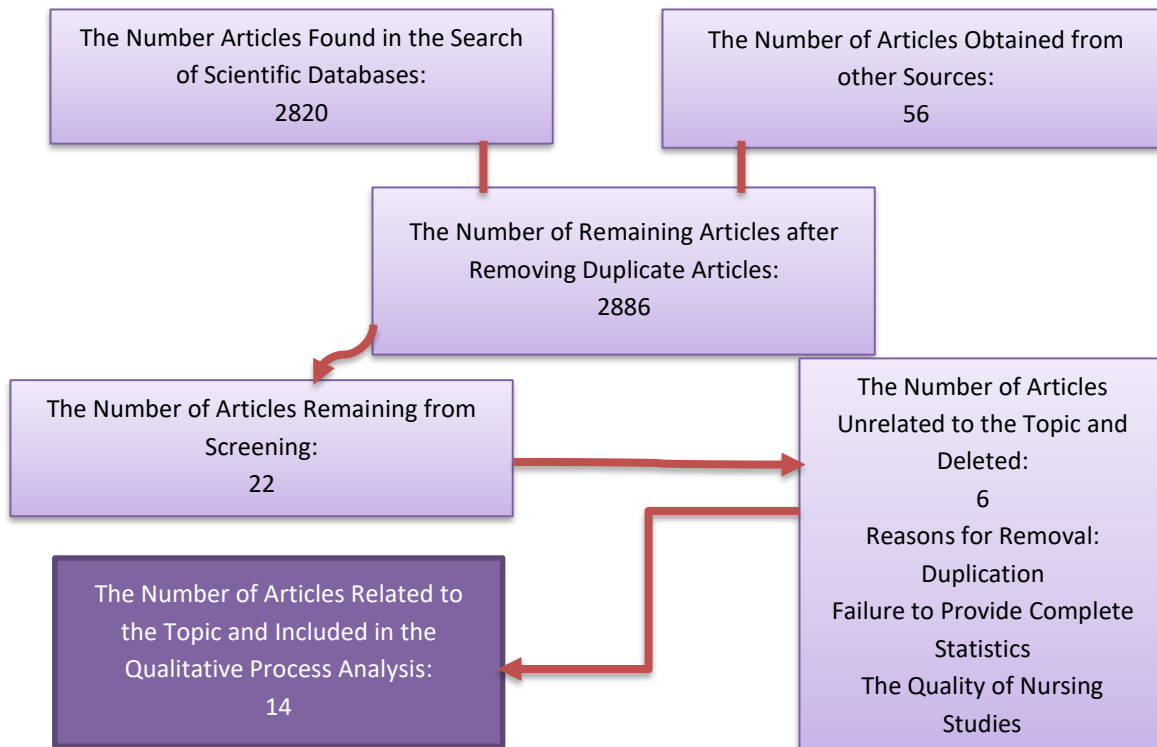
The Number Articles Found in the Search of Scientific Databases:
2820

The Number of Articles Obtained from other Sources:
56

The Number of Remaining Articles after Removing Duplicate Articles:
2886

The Number of Articles Remaining from Screening:
22

The Number of Articles Unrelated to the Topic and Deleted:
6
Reasons for Removal:
Duplication
Failure to Provide Complete Statistics
The Quality of Nursing Studies

The Number of Articles Related to the Topic and Included in the Qualitative Process Analysis:
14